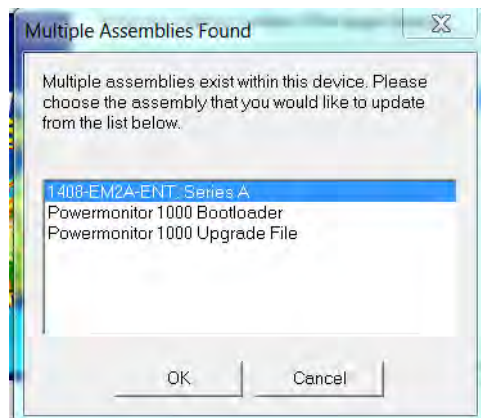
Multiple Assemblies Found

Multiple assemblies exist within this device. Please choose the assembly that you would like to update from the list below.

1408-EM2A-ENT, Series A
Powermonitor 1000 Bootloader
Powermonitor 1000 Upgrade File

OK
Cancel